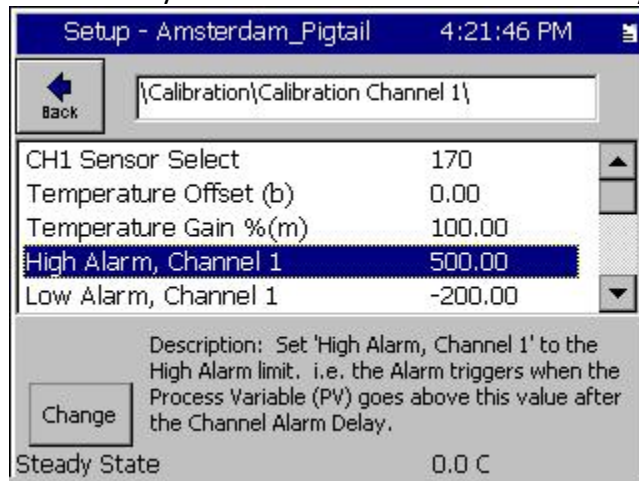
Setup - Amsterdam_Pigtail 4:21:46 PM

Back

\Calibration\Calibration Channel 1\

| | |
|---|---|
| CH1 Sensor Select | 170 |
| Temperature Offset (b) | 0.00 |
| Temperature Gain %(m) | 100.00 |
| High Alarm, Channel 1 | 500.00 |
| Low Alarm, Channel 1 | -200.00 |

Change

Description: Set 'High Alarm, Channel 1' to the High Alarm limit. i.e. the Alarm triggers when the Process Variable (PV) goes above this value after the Channel Alarm Delay.

Steady State 0.0 C